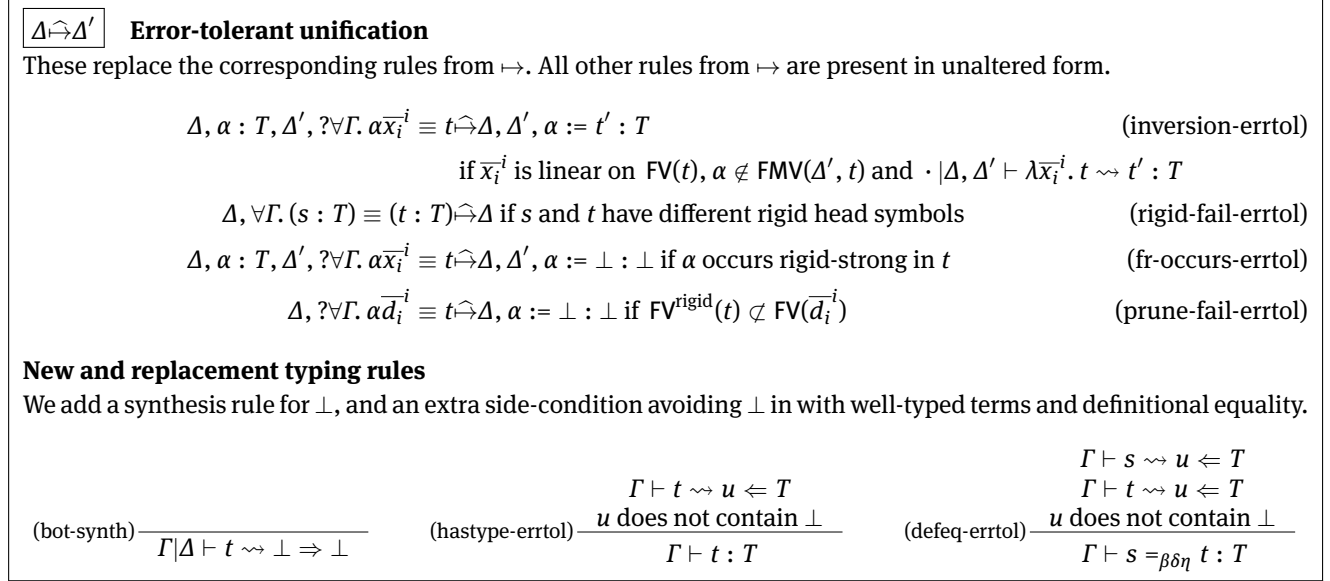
$\Delta \widehat{\mapsto} \Delta'$ **Error-tolerant unification**

These replace the corresponding rules from $\mapsto$. All other rules from $\mapsto$ are present in unaltered form.

$\Delta, \alpha : T, \Delta', ?\forall\Gamma.\ \alpha\overline{x_i}^i \equiv t \widehat{\mapsto} \Delta, \Delta', \alpha := t' : T$ (inversion-errtol)

if $\overline{x_i}^i$ is linear on $\mathsf{FV}(t)$, $\alpha \notin \mathsf{FMV}(\Delta', t)$ and $\cdot|\Delta, \Delta' \vdash \lambda\overline{x_i}^i.\ t \rightsquigarrow t' : T$

$\Delta, \forall\Gamma.\ (s : T) \equiv (t : T) \widehat{\mapsto} \Delta$ if $s$ and $t$ have different rigid head symbols (rigid-fail-errtol)

$\Delta, \alpha : T, \Delta', ?\forall\Gamma.\ \alpha\overline{x_i}^i \equiv t \widehat{\mapsto} \Delta, \Delta', \alpha := \bot : \bot$ if $\alpha$ occurs rigid-strong in $t$ (fr-occurs-errtol)

$\Delta, ?\forall\Gamma.\ \alpha\overline{d_i}^i \equiv t \widehat{\mapsto} \Delta, \alpha := \bot : \bot$ if $\mathsf{FV}^{\text{rigid}}(t) \not\subset \mathsf{FV}(\overline{d_i}^i)$ (prune-fail-errtol)

**New and replacement typing rules**

We add a synthesis rule for $\bot$, and an extra side-condition avoiding $\bot$ in with well-typed terms and definitional equality.

(bot-synth) $\dfrac{}{\Gamma|\Delta \vdash t \rightsquigarrow \bot \Rightarrow \bot}$

(hastype-errtol) $\dfrac{\Gamma \vdash t \rightsquigarrow u \Leftarrow T \quad u \text{ does not contain } \bot}{\Gamma \vdash t : T}$

(defeq-errtol) $\dfrac{\Gamma \vdash s \rightsquigarrow u \Leftarrow T \quad \Gamma \vdash t \rightsquigarrow u \Leftarrow T \quad u \text{ does not contain } \bot}{\Gamma \vdash s =_{\beta\delta\eta} t : T}$